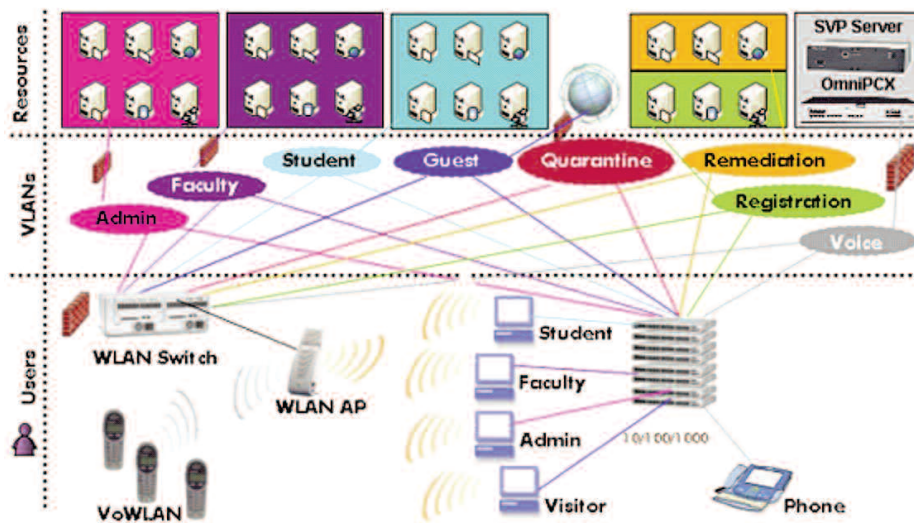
Resources

SVP Server

OmniPCX

VLANs

Student

Guest

Quarantine

Remediation

Faculty

Registration

Admin

Voice

Users

WLAN Switch

WLAN AP

Student

Faculty

Admin

10/100/1000

Visitor

VoWLAN

Phone